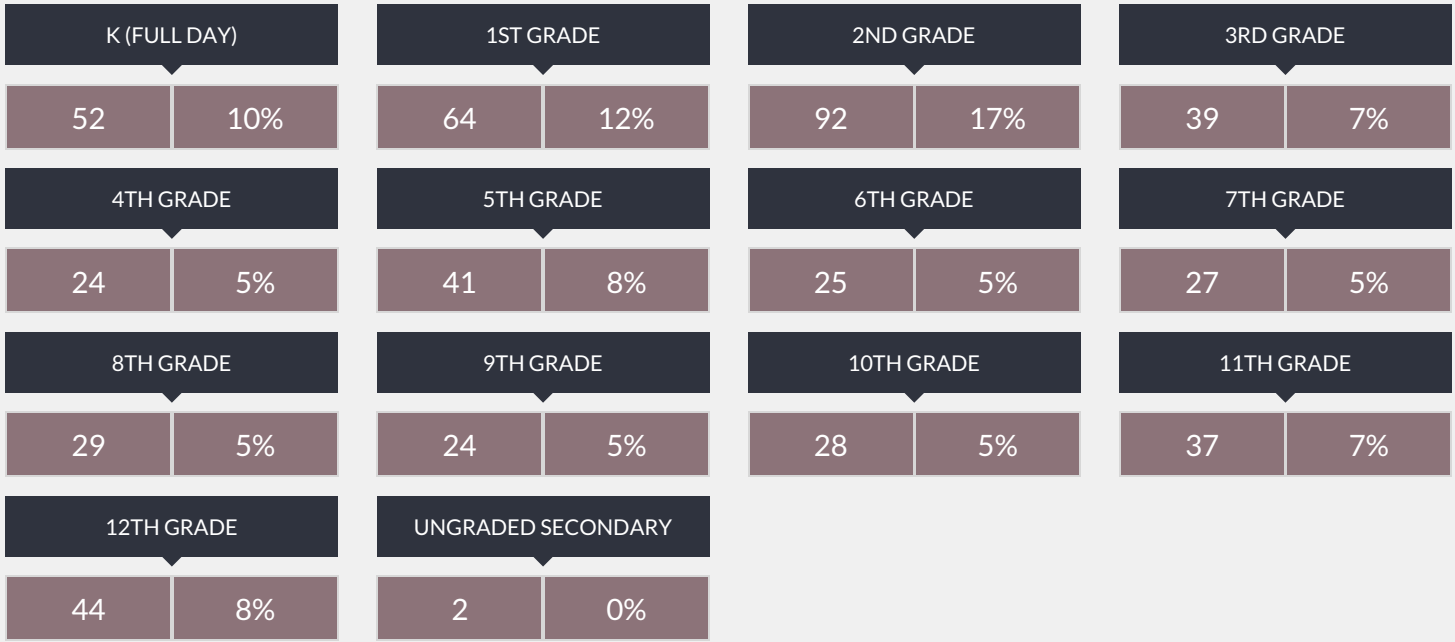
K (FULL DAY)
52 10%

1ST GRADE
64 12%

2ND GRADE
92 17%

3RD GRADE
39 7%

4TH GRADE
24 5%

5TH GRADE
41 8%

6TH GRADE
25 5%

7TH GRADE
27 5%

8TH GRADE
29 5%

9TH GRADE
24 5%

10TH GRADE
28 5%

11TH GRADE
37 7%

12TH GRADE
44 8%

UNGRADED SECONDARY
2 0%